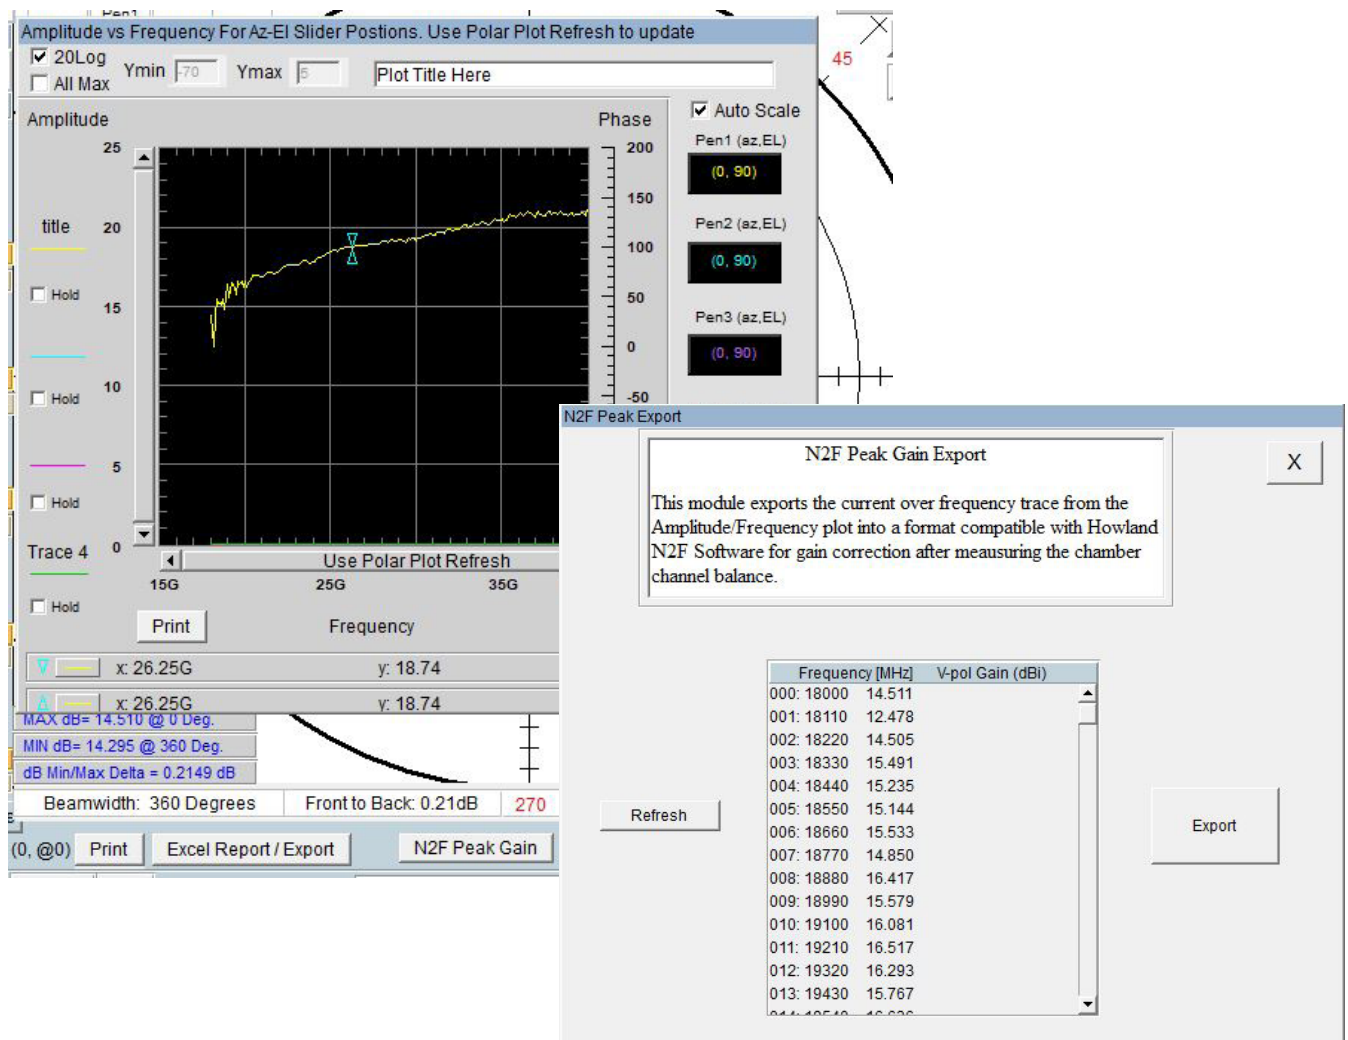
Pen1

Amplitude vs Frequency For Az-El Slider Postions. Use Polar Plot Refresh to update

20Log
All Max
Ymin -70
Ymax 5
Plot Title Here

45

Amplitude
Phase
Auto Scale

25
20
15
10
5
0

200
150
100
50
0
-50

title
Hold
Hold
Hold
Trace 4
Hold

Pen1 (az,EL)
(0, 90)
Pen2 (az,EL)
(0, 90)
Pen3 (az,EL)
(0, 90)

Use Polar Plot Refresh
15G
25G
35G
Print
Frequency

x: 26.25G y: 18.74
x: 26.25G y: 18.74

MAX dB= 14.510 @ 0 Deg.
MIN dB= 14.295 @ 360 Deg.
dB Min/Max Delta = 0.2149 dB

Beamwidth: 360 Degrees
Front to Back: 0.21dB
270

(0, @0)
Print
Excel Report / Export
N2F Peak Gain

N2F Peak Export

N2F Peak Gain Export

This module exports the current over frequency trace from the Amplitude/Frequency plot into a format compatible with Howland N2F Software for gain correction after meausuring the chamber channel balance.

X

| Frequency [MHz] | V-pol Gain (dBi) |
|---|---|
| 000: 18000 | 14.511 |
| 001: 18110 | 12.478 |
| 002: 18220 | 14.505 |
| 003: 18330 | 15.491 |
| 004: 18440 | 15.235 |
| 005: 18550 | 15.144 |
| 006: 18660 | 15.533 |
| 007: 18770 | 14.850 |
| 008: 18880 | 16.417 |
| 009: 18990 | 15.579 |
| 010: 19100 | 16.081 |
| 011: 19210 | 16.517 |
| 012: 19320 | 16.293 |
| 013: 19430 | 15.767 |
| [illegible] | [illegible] |

Refresh
Export